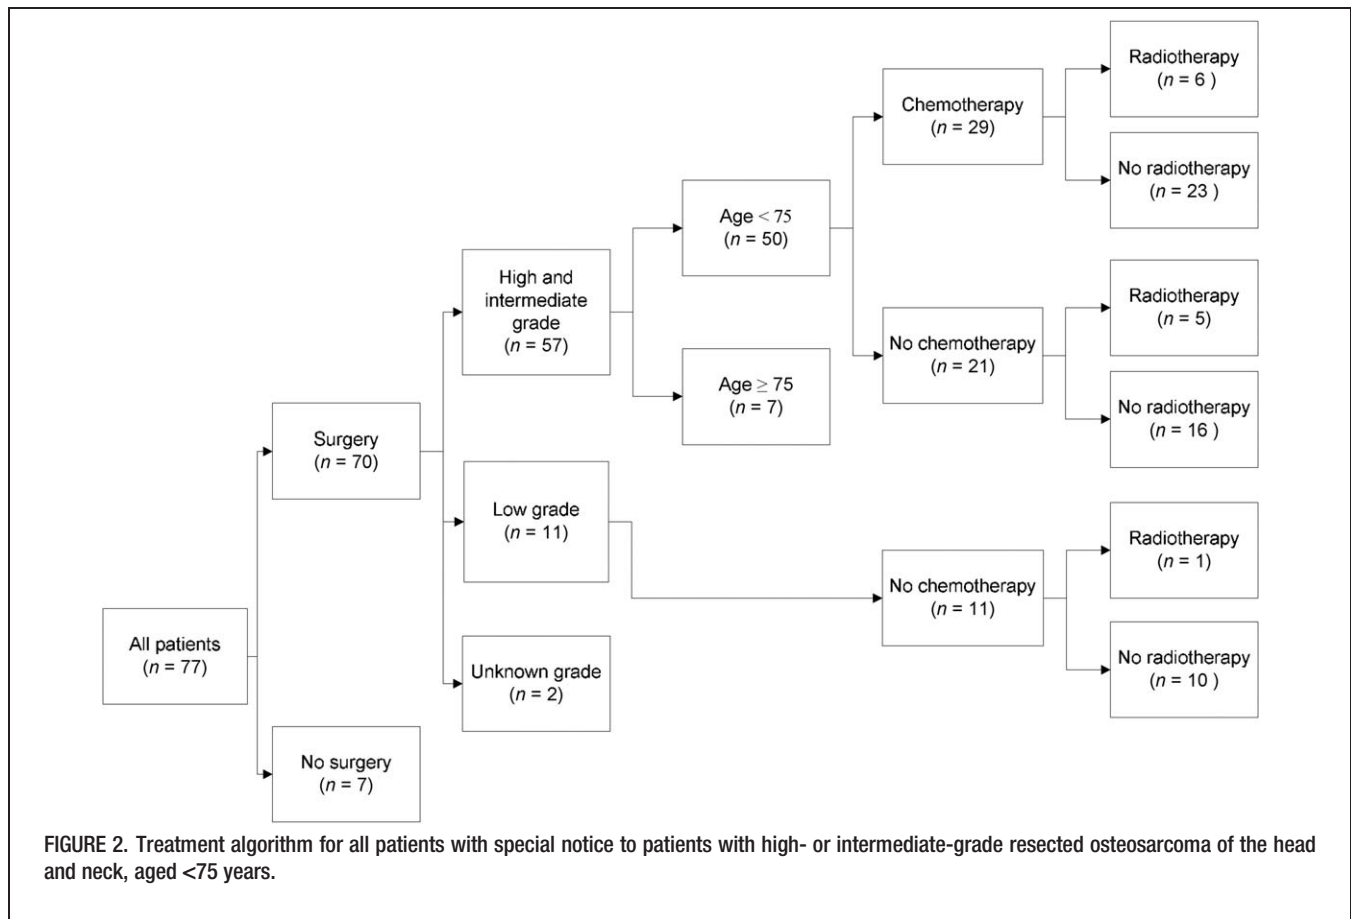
All patients
($n$ = 77)

Surgery
($n$ = 70)

No surgery
($n$ = 7)

High and intermediate grade
($n$ = 57)

Low grade
($n$ = 11)

Unknown grade
($n$ = 2)

Age < 75
($n$ = 50)

Age ≥ 75
($n$ = 7)

Chemotherapy
($n$ = 29)

No chemotherapy
($n$ = 21)

No chemotherapy
($n$ = 11)

Radiotherapy
($n$ = 6 )

No radiotherapy
($n$ = 23 )

Radiotherapy
($n$ = 5)

No radiotherapy
($n$ = 16 )

Radiotherapy
($n$ = 1)

No radiotherapy
($n$ = 10 )

FIGURE 2. Treatment algorithm for all patients with special notice to patients with high- or intermediate-grade resected osteosarcoma of the head and neck, aged <75 years.